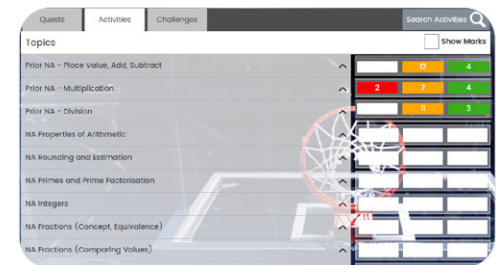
Quests | Activities | Challenges | Search Activities

Topics | Show Marks

| | | | |
|---|---|---|---|
| Prior NA - Place Value, Add, Subtract | | 12 | 4 |
| Prior NA - Multiplication | 2 | 7 | 4 |
| Prior NA - Division | | 11 | 3 |
| NA Properties of Arithmetic | | | |
| NA Rounding and Estimation | | | |
| NA Primes and Prime Factorisation | | | |
| NA Integers | | | |
| NA Fractions (Concept, Equivalence) | | | |
| NA Fractions (Comparing Values) | | | |